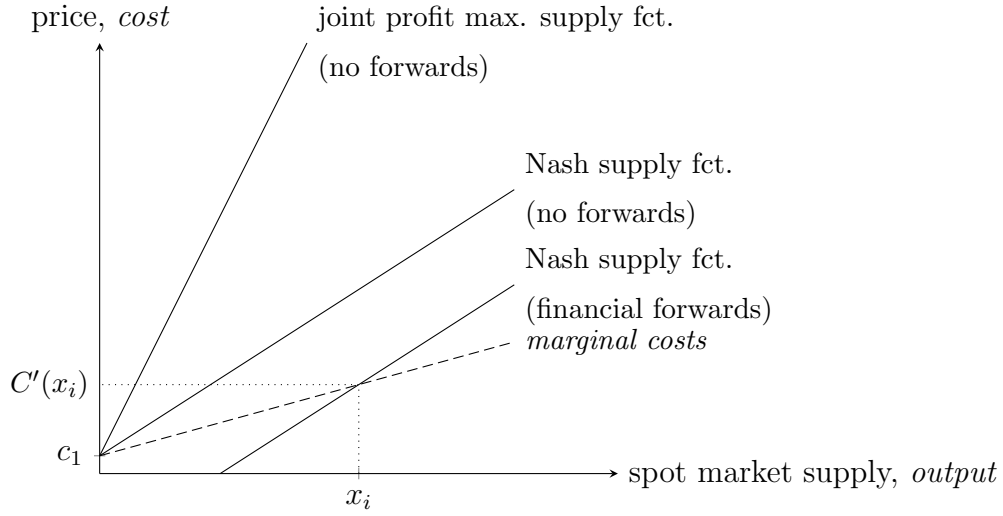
price, *cost*

joint profit max. supply fct.

(no forwards)

Nash supply fct.

(no forwards)

Nash supply fct.

(financial forwards)

*marginal costs*

$C'(x_i)$

$c_1$

spot market supply, *output*

$x_i$